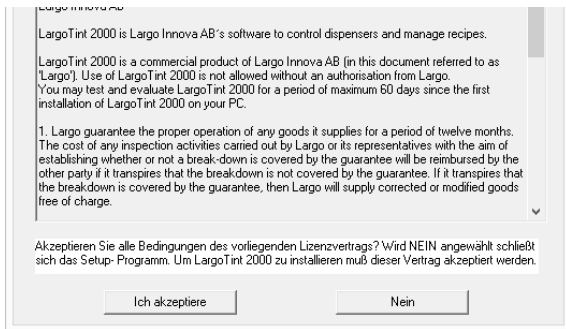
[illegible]

LargoTint 2000 is Largo Innova AB´s software to control dispensers and manage recipes.

LargoTint 2000 is a commercial product of Largo Innova AB (in this document referred to as 'Largo'). Use of LargoTint 2000 is not allowed without an authorisation from Largo. You may test and evaluate LargoTint 2000 for a period of maximum 60 days since the first installation of LargoTint 2000 on your PC.

1. Largo guarantee the proper operation of any goods it supplies for a period of twelve months. The cost of any inspection activities carried out by Largo or its representatives with the aim of establishing whether or not a break-down is covered by the guarantee will be reimbursed by the other party if it transpires that the breakdown is not covered by the guarantee. If it transpires that the breakdown is covered by the guarantee, then Largo will supply corrected or modified goods free of charge.

Akzeptieren Sie alle Bedingungen des vorliegenden Lizenzvertrags? Wird NEIN angewählt schließt sich das Setup- Programm. Um LargoTint 2000 zu installieren muß dieser Vertrag akzeptiert werden.

Ich akzeptiere

Nein